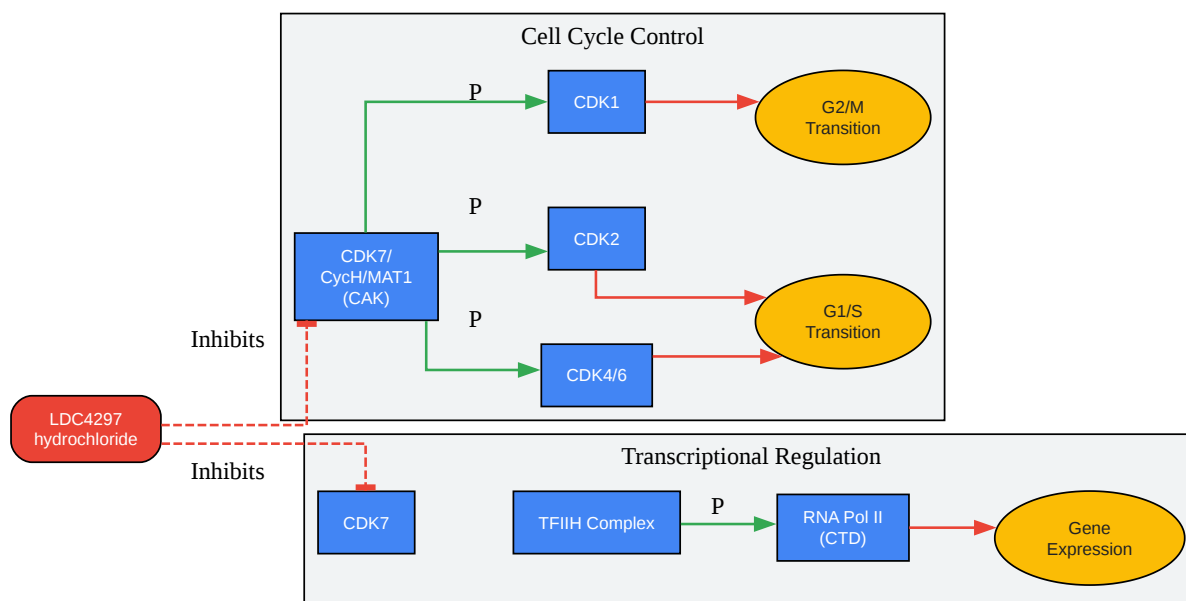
Cell Cycle Control

P

CDK1

G2/M Transition

P

CDK2

CDK7/ CycH/MAT1 (CAK)

G1/S Transition

P

CDK4/6

Inhibits

LDC4297 hydrochloride

Inhibits

Transcriptional Regulation

CDK7

TFIIH Complex

P

RNA Pol II (CTD)

Gene Expression